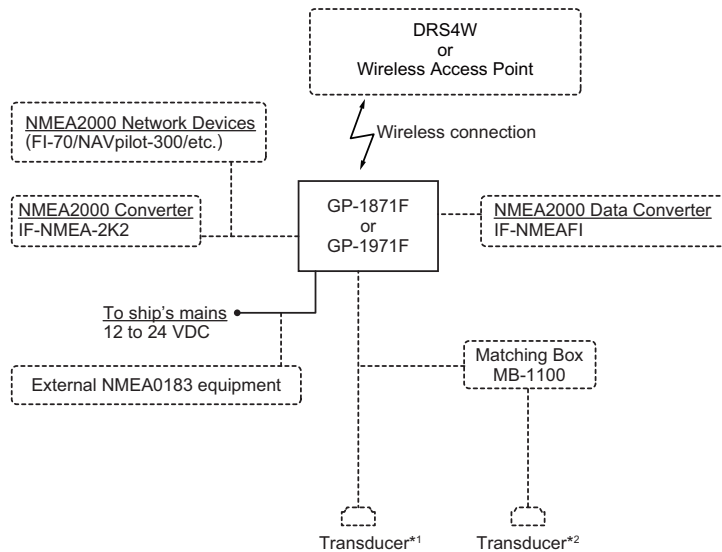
DRS4W
or
Wireless Access Point

NMEA2000 Network Devices
(FI-70/NAVpilot-300/etc.)

Wireless connection

NMEA2000 Converter
IF-NMEA-2K2

GP-1871F
or
GP-1971F

NMEA2000 Data Converter
IF-NMEAFI

To ship's mains
12 to 24 VDC

External NMEA0183 equipment

Matching Box
MB-1100

Transducer$^{*1}$

Transducer$^{*2}$